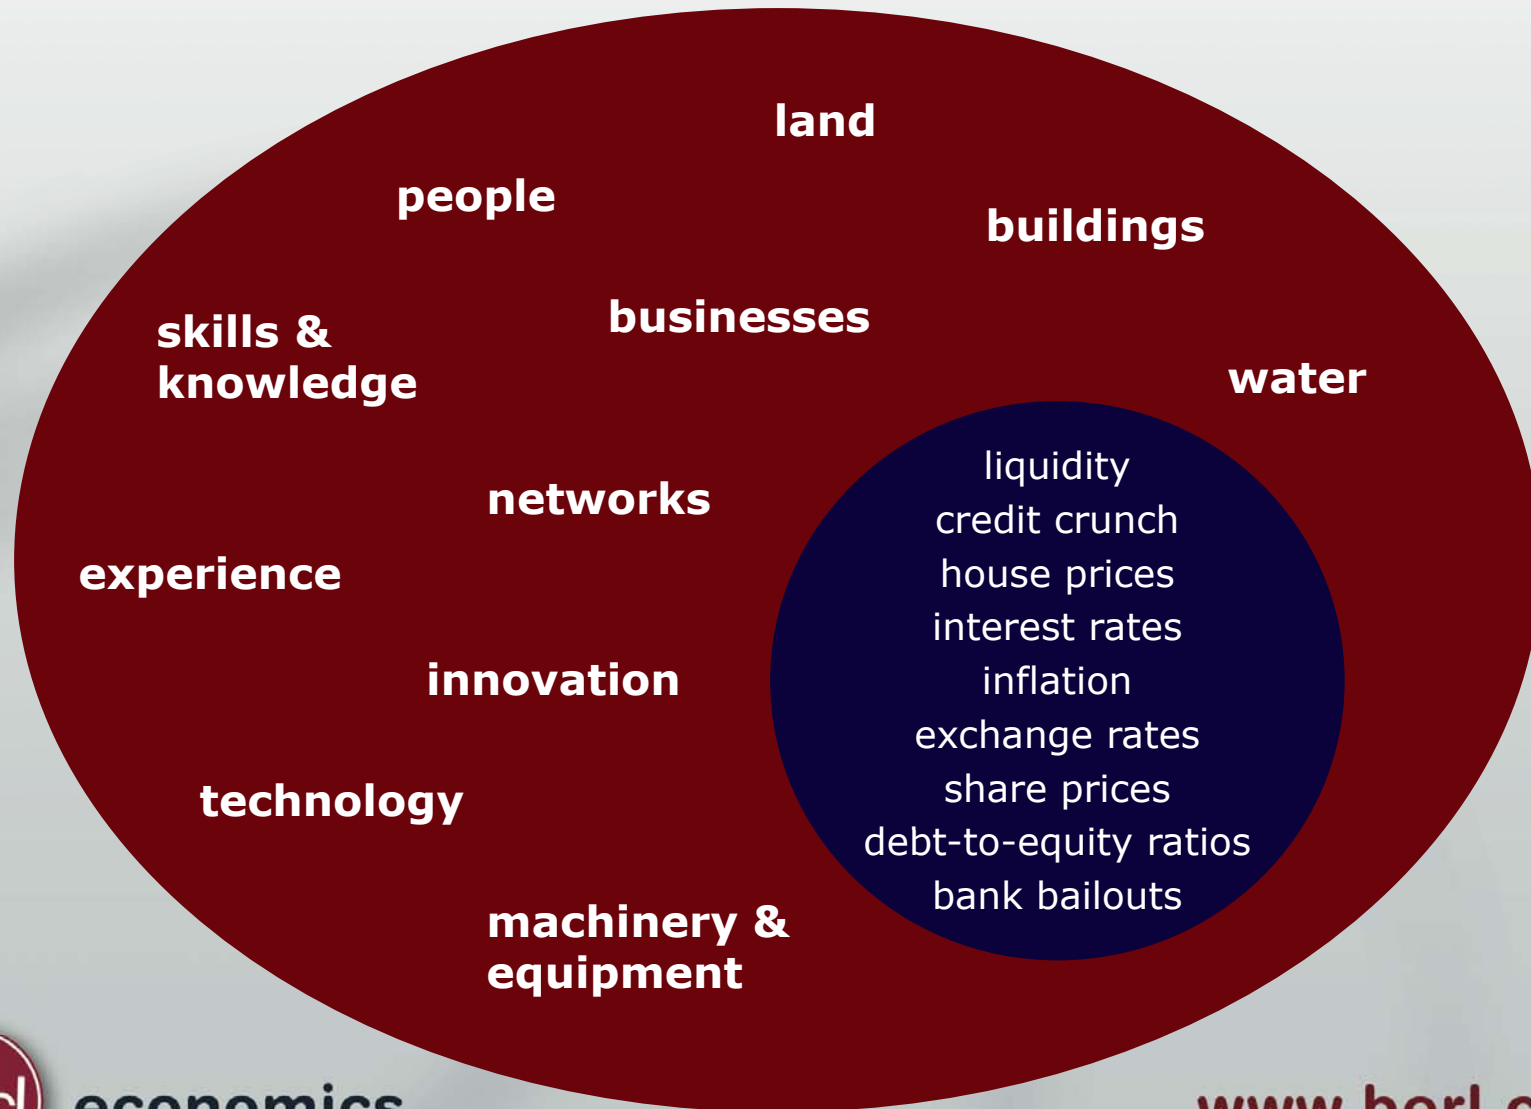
land

people

buildings

skills & knowledge

businesses

water

networks

experience

innovation

technology

machinery & equipment

liquidity
credit crunch
house prices
interest rates
inflation
exchange rates
share prices
debt-to-equity ratios
bank bailouts

economics

www.berl.c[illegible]